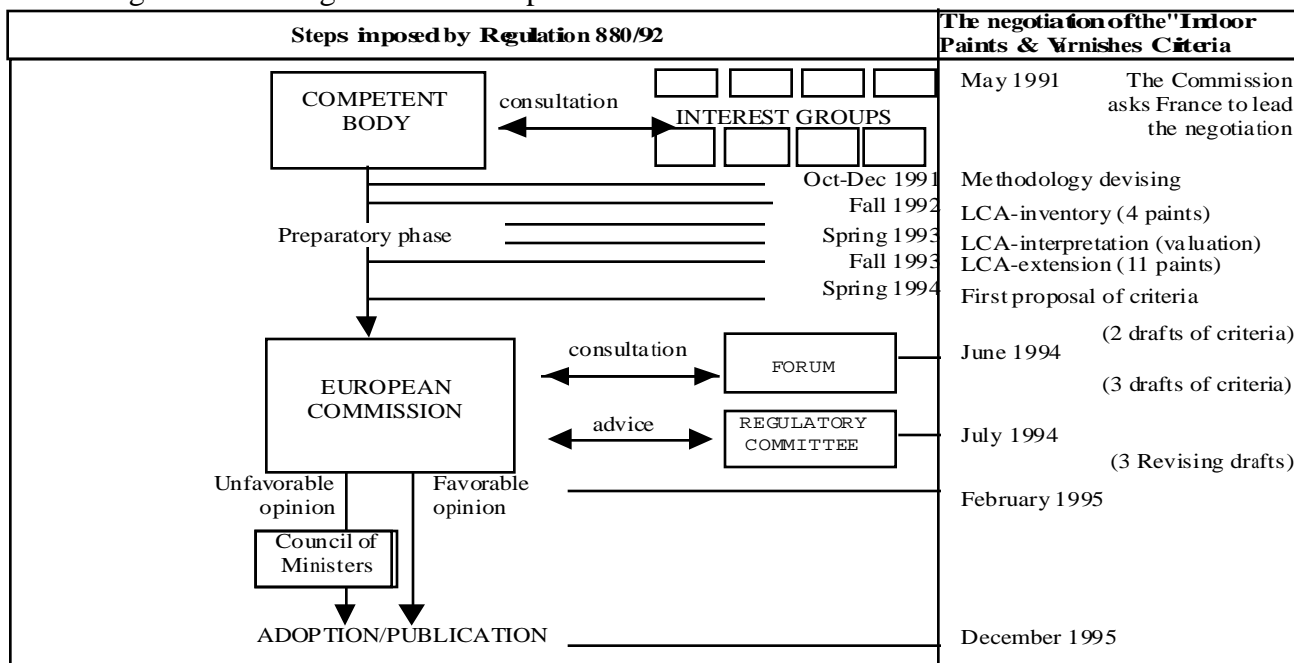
Steps imposed by Regulation 880/92

The negotiation of the "Indoor Paints & Varnishes Criteria

COMPETENT BODY

consultation

INTEREST GROUPS

May 1991 The Commission asks France to lead the negotiation

Oct-Dec 1991 Methodology devising

Fall 1992 LCA-inventory (4 paints)

Preparatory phase

Spring 1993 LCA-interpretation (valuation)

Fall 1993 LCA-extension (11 paints)

Spring 1994 First proposal of criteria

EUROPEAN COMMISSION

consultation

FORUM

(2 drafts of criteria)

June 1994

(3 drafts of criteria)

advice

REGULATORY COMMITTEE

July 1994

(3 Revising drafts)

Unfavorable opinion

Favorable opinion

February 1995

Council of Ministers

ADOPTION/PUBLICATION

December 1995